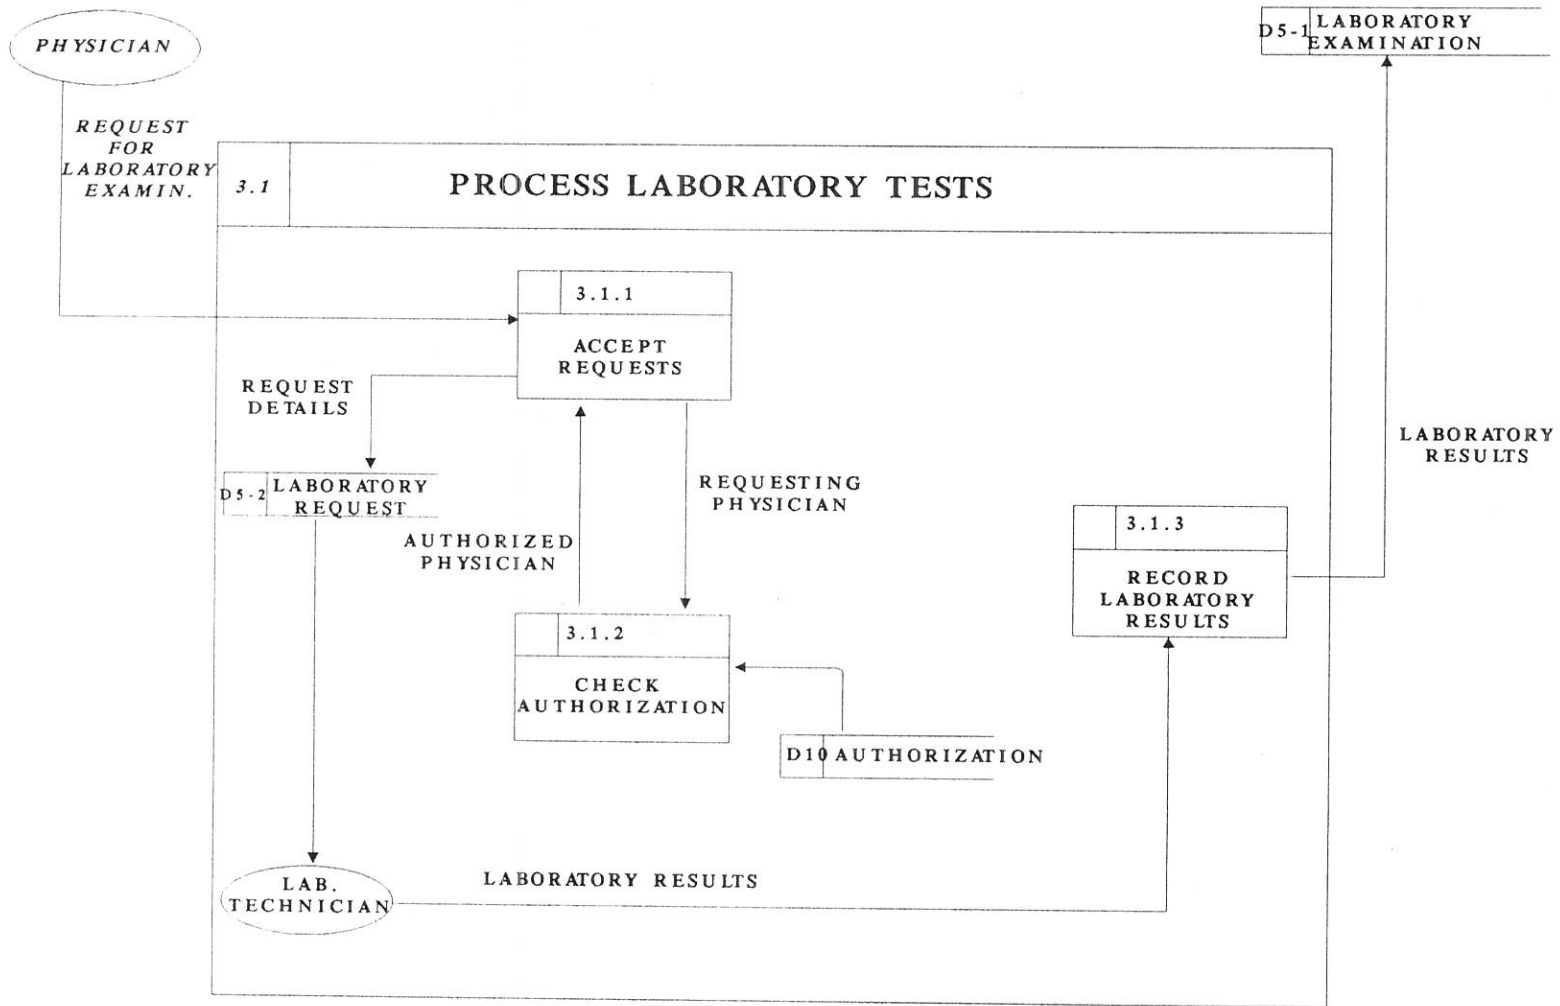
PHYSICIAN

D5-1 LABORATORY EXAMINATION

REQUEST FOR LABORATORY EXAMIN.

3.1 PROCESS LABORATORY TESTS

3.1.1
ACCEPT REQUESTS

REQUEST DETAILS

D5-2 LABORATORY REQUEST

REQUESTING PHYSICIAN

AUTHORIZED PHYSICIAN

LABORATORY RESULTS

3.1.3
RECORD LABORATORY RESULTS

3.1.2
CHECK AUTHORIZATION

D10 AUTHORIZATION

LAB. TECHNICIAN

LABORATORY RESULTS